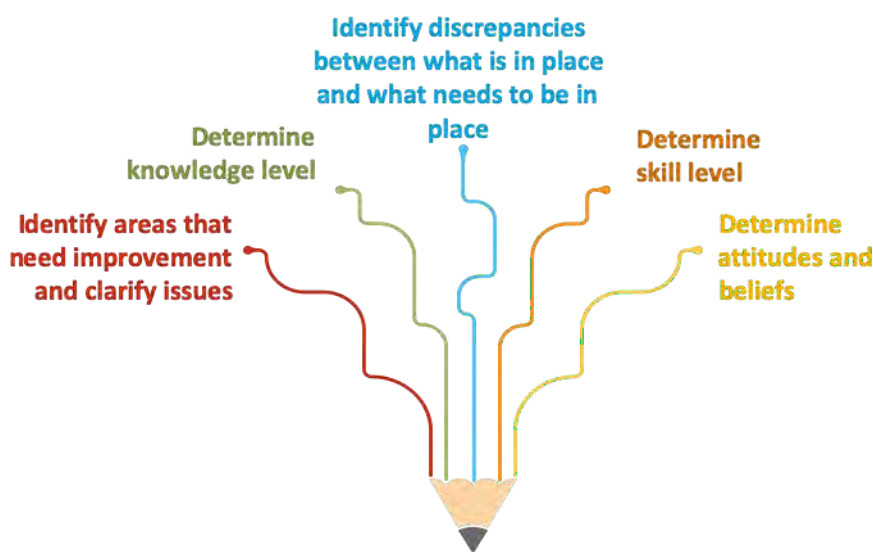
Identify discrepancies between what is in place and what needs to be in place

Determine knowledge level

Determine skill level

Identify areas that need improvement and clarify issues

Determine attitudes and beliefs